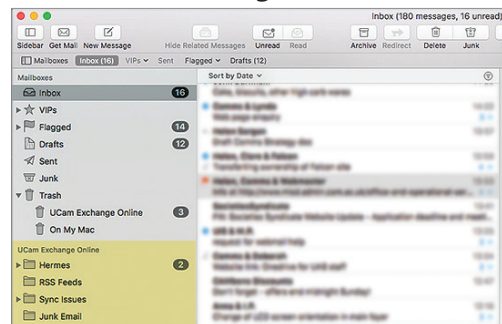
Inbox (180 messages, 16 unread)

Sidebar Get Mail New Message Hide Related Messages Unread Read Archive Redirect Delete Junk

Mailboxes Inbox (16) VIPs Sent Flagged Drafts (12)

Mailboxes
Inbox 16
VIPs
Flagged 14
Drafts 12
Sent
Junk
Trash
UCam Exchange Online 3
On My Mac

UCam Exchange Online
Hermes 2
RSS Feeds
Sync Issues
Junk Email

Sort by Date